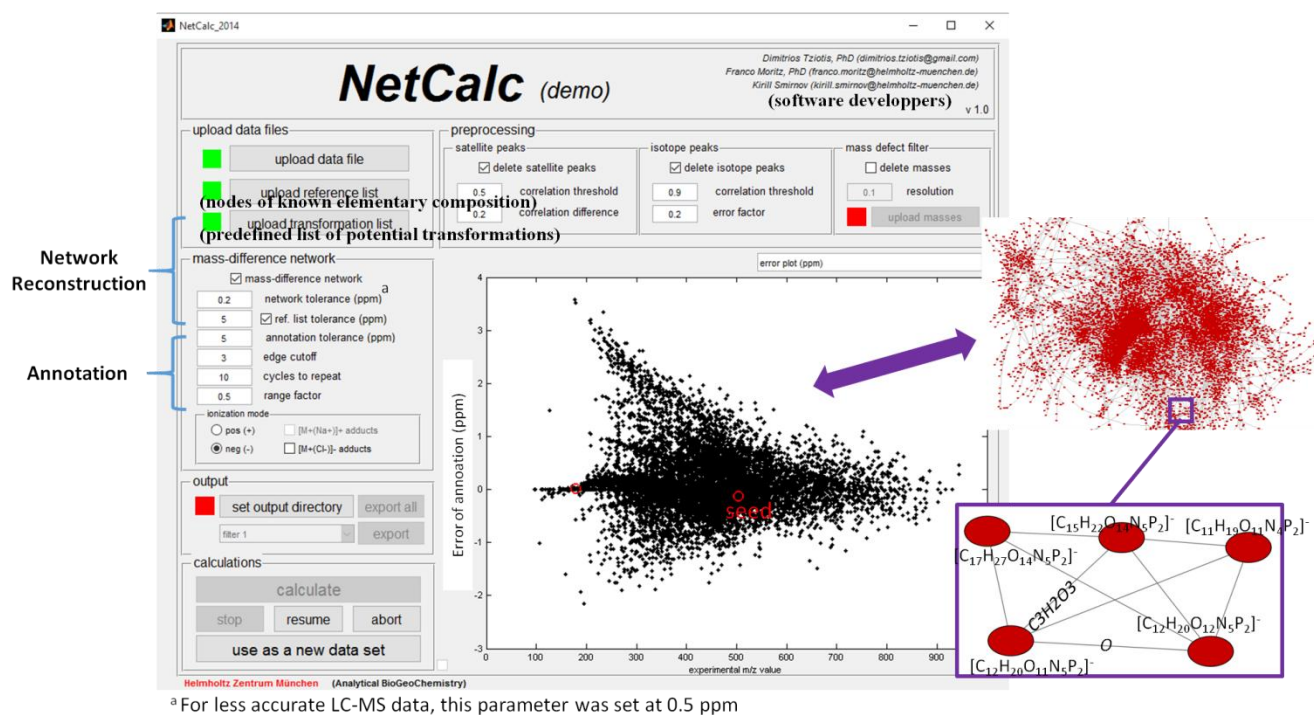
NetCalc_2014

NetCalc (demo)

Dimitrios Tziotis, PhD (dimitrios.tziotis@gmail.com)
Franco Moritz, PhD (franco.moritz@helmholtz-muenchen.de)
Kirill Smirnov (kirill.smirnov@helmholtz-muenchen.de)
(software developpers)
v 1.0

upload data files
upload data file
upload reference list
(nodes of known elementary composition)
upload transformation list
(predefined list of potential transformations)

preprocessing
satellite peaks
delete satellite peaks
0.5 correlation threshold
0.2 correlation difference
isotope peaks
delete isotope peaks
0.9 correlation threshold
0.2 error factor
mass defect filter
delete masses
0.1 resolution
upload masses

Network Reconstruction

mass-difference network
mass-difference network
0.2 network tolerance (ppm) a
5 ref. list tolerance (ppm)

Annotation

5 annotation tolerance (ppm)
3 edge cutoff
10 cycles to repeat
0.5 range factor
ionization mode
pos (+) [M+(Na+)]+ adducts
neg (-) [M+(Cl-)]- adducts

output
set output directory
export all
filter 1
export

calculations
calculate
stop
resume
abort
use as a new data set

error plot (ppm)

Error of annoation (ppm)
4
3
2
1
0
-1
-2
-3
seed
0 100 200 300 400 500 600 700 800 900
experimental m/z value

$[C_{15}H_{22}O_{14}N_5P_2]^-$
$[C_{11}H_{19}O_{11}N_4P_2]^-$
$[C_{17}H_{27}O_{14}N_5P_2]^-$
C3H2O3
$[C_{12}H_{20}O_{12}N_5P_2]^-$
O
$[C_{12}H_{20}O_{11}N_5P_2]^-$

Helmholtz Zentrum München (Analytical BioGeoChemistry)

a For less accurate LC-MS data, this parameter was set at 0.5 ppm